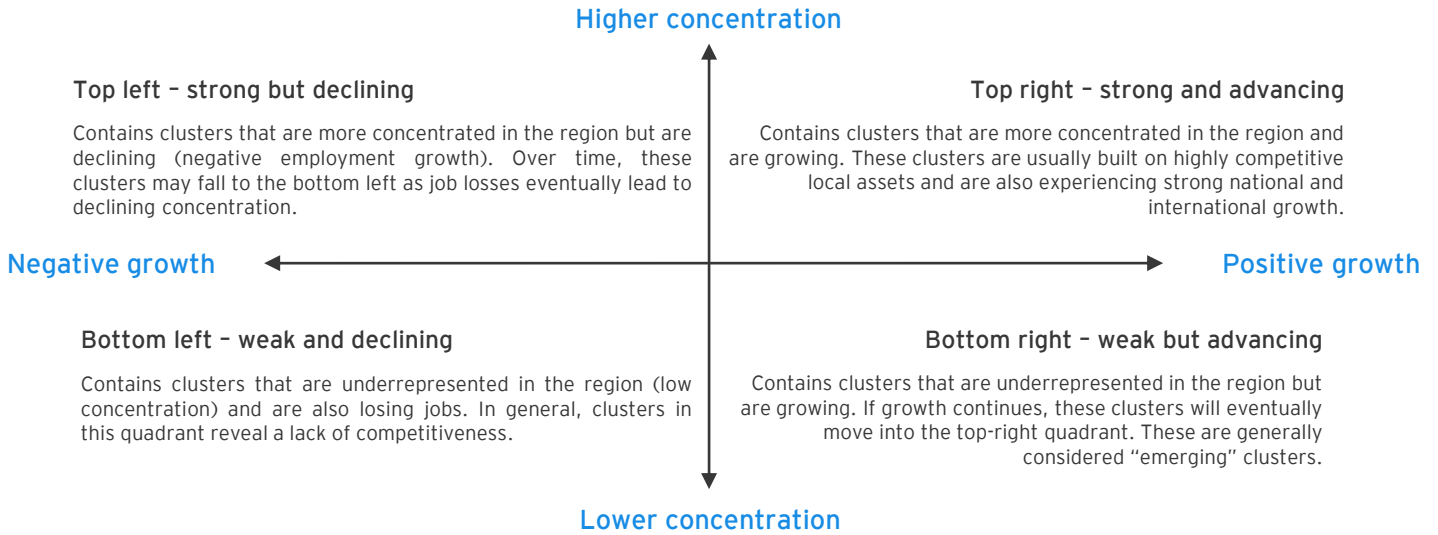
Higher concentration

Top left – strong but declining

Contains clusters that are more concentrated in the region but are declining (negative employment growth). Over time, these clusters may fall to the bottom left as job losses eventually lead to declining concentration.

Top right – strong and advancing

Contains clusters that are more concentrated in the region and are growing. These clusters are usually built on highly competitive local assets and are also experiencing strong national and international growth.

Negative growth

Positive growth

Bottom left – weak and declining

Contains clusters that are underrepresented in the region (low concentration) and are also losing jobs. In general, clusters in this quadrant reveal a lack of competitiveness.

Bottom right – weak but advancing

Contains clusters that are underrepresented in the region but are growing. If growth continues, these clusters will eventually move into the top-right quadrant. These are generally considered "emerging" clusters.

Lower concentration